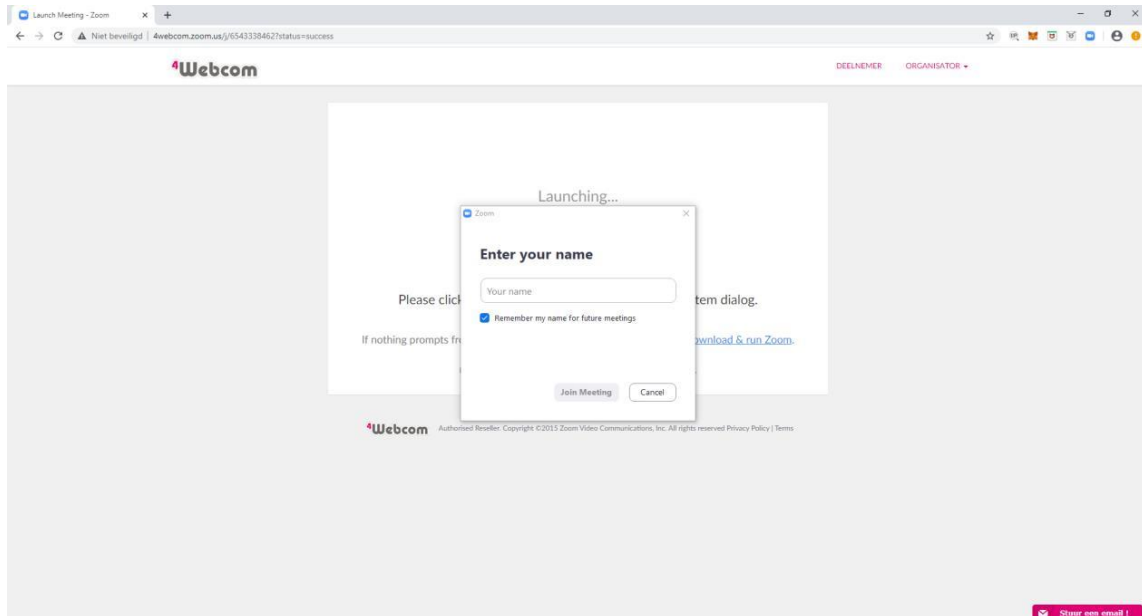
Launch Meeting - Zoom × +

Niet beveiligd | 4webcom.zoom.us/j/6543338462?status=success

4Webcom

DEELNEMER ORGANISATOR

Launching...

Please click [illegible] tem dialog.

If nothing prompts fr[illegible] wnload & run Zoom.

Zoom ×

Enter your name

Your name

Remember my name for future meetings

Join Meeting Cancel

4Webcom Authorised Reseller. Copyright ©2015 Zoom Video Communications, Inc. All rights reserved Privacy Policy | Terms

Stuur een email !